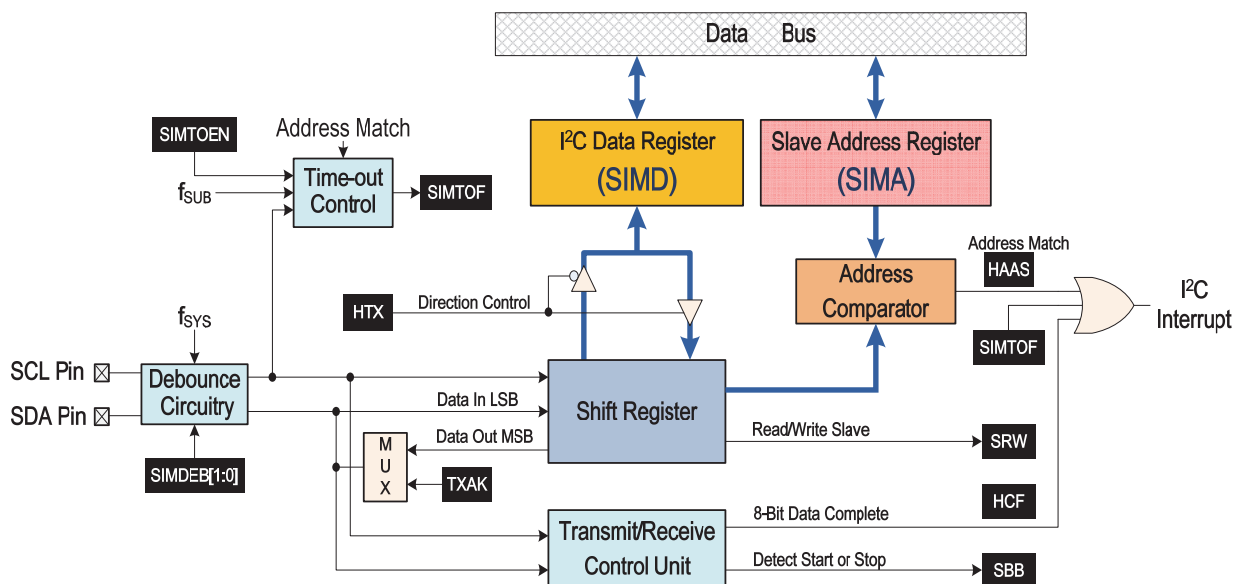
Data Bus

I$^2$C Data Register
(SIMD)

Slave Address Register
(SIMA)

SIMTOEN

Address Match

$f_{SUB}$

Time-out Control

SIMTOF

Address Match

HAAS

Address Comparator

I$^2$C Interrupt

HTX

Direction Control

SIMTOF

$f_{SYS}$

SCL Pin

SDA Pin

Debounce Circuitry

Data In LSB

Shift Register

Data Out MSB

M U X

Read/Write Slave

SRW

SIMDEB[1:0]

TXAK

HCF

8-Bit Data Complete

Transmit/Receive Control Unit

Detect Start or Stop

SBB